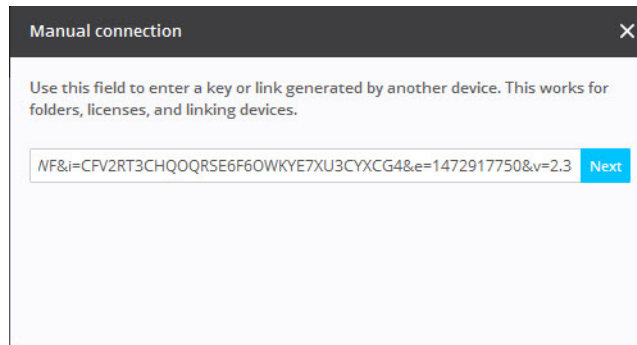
Manual connection

Use this field to enter a key or link generated by another device. This works for folders, licenses, and linking devices.

NF&i=CFV2RT3CHQOQRSE6F6OWKYE7XU3CYXCG4&e=1472917750&v=2.3

Next